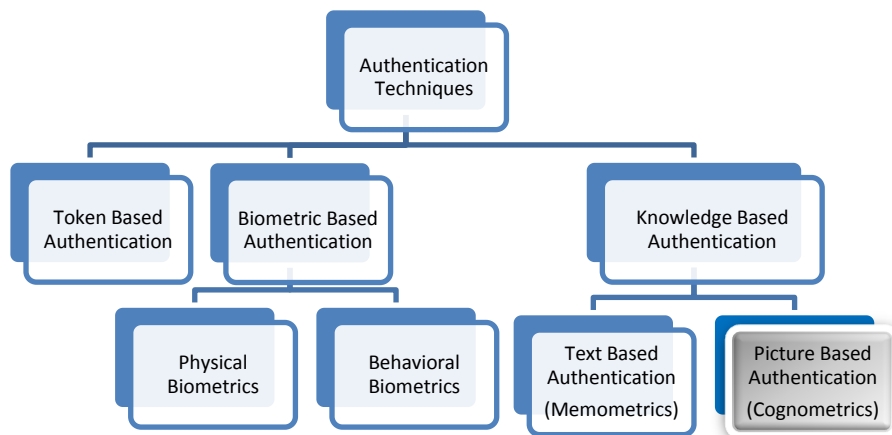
Authentication Techniques

Token Based Authentication

Biometric Based Authentication

Knowledge Based Authentication

Physical Biometrics

Behavioral Biometrics

Text Based Authentication (Memometrics)

Picture Based Authentication (Cognometrics)